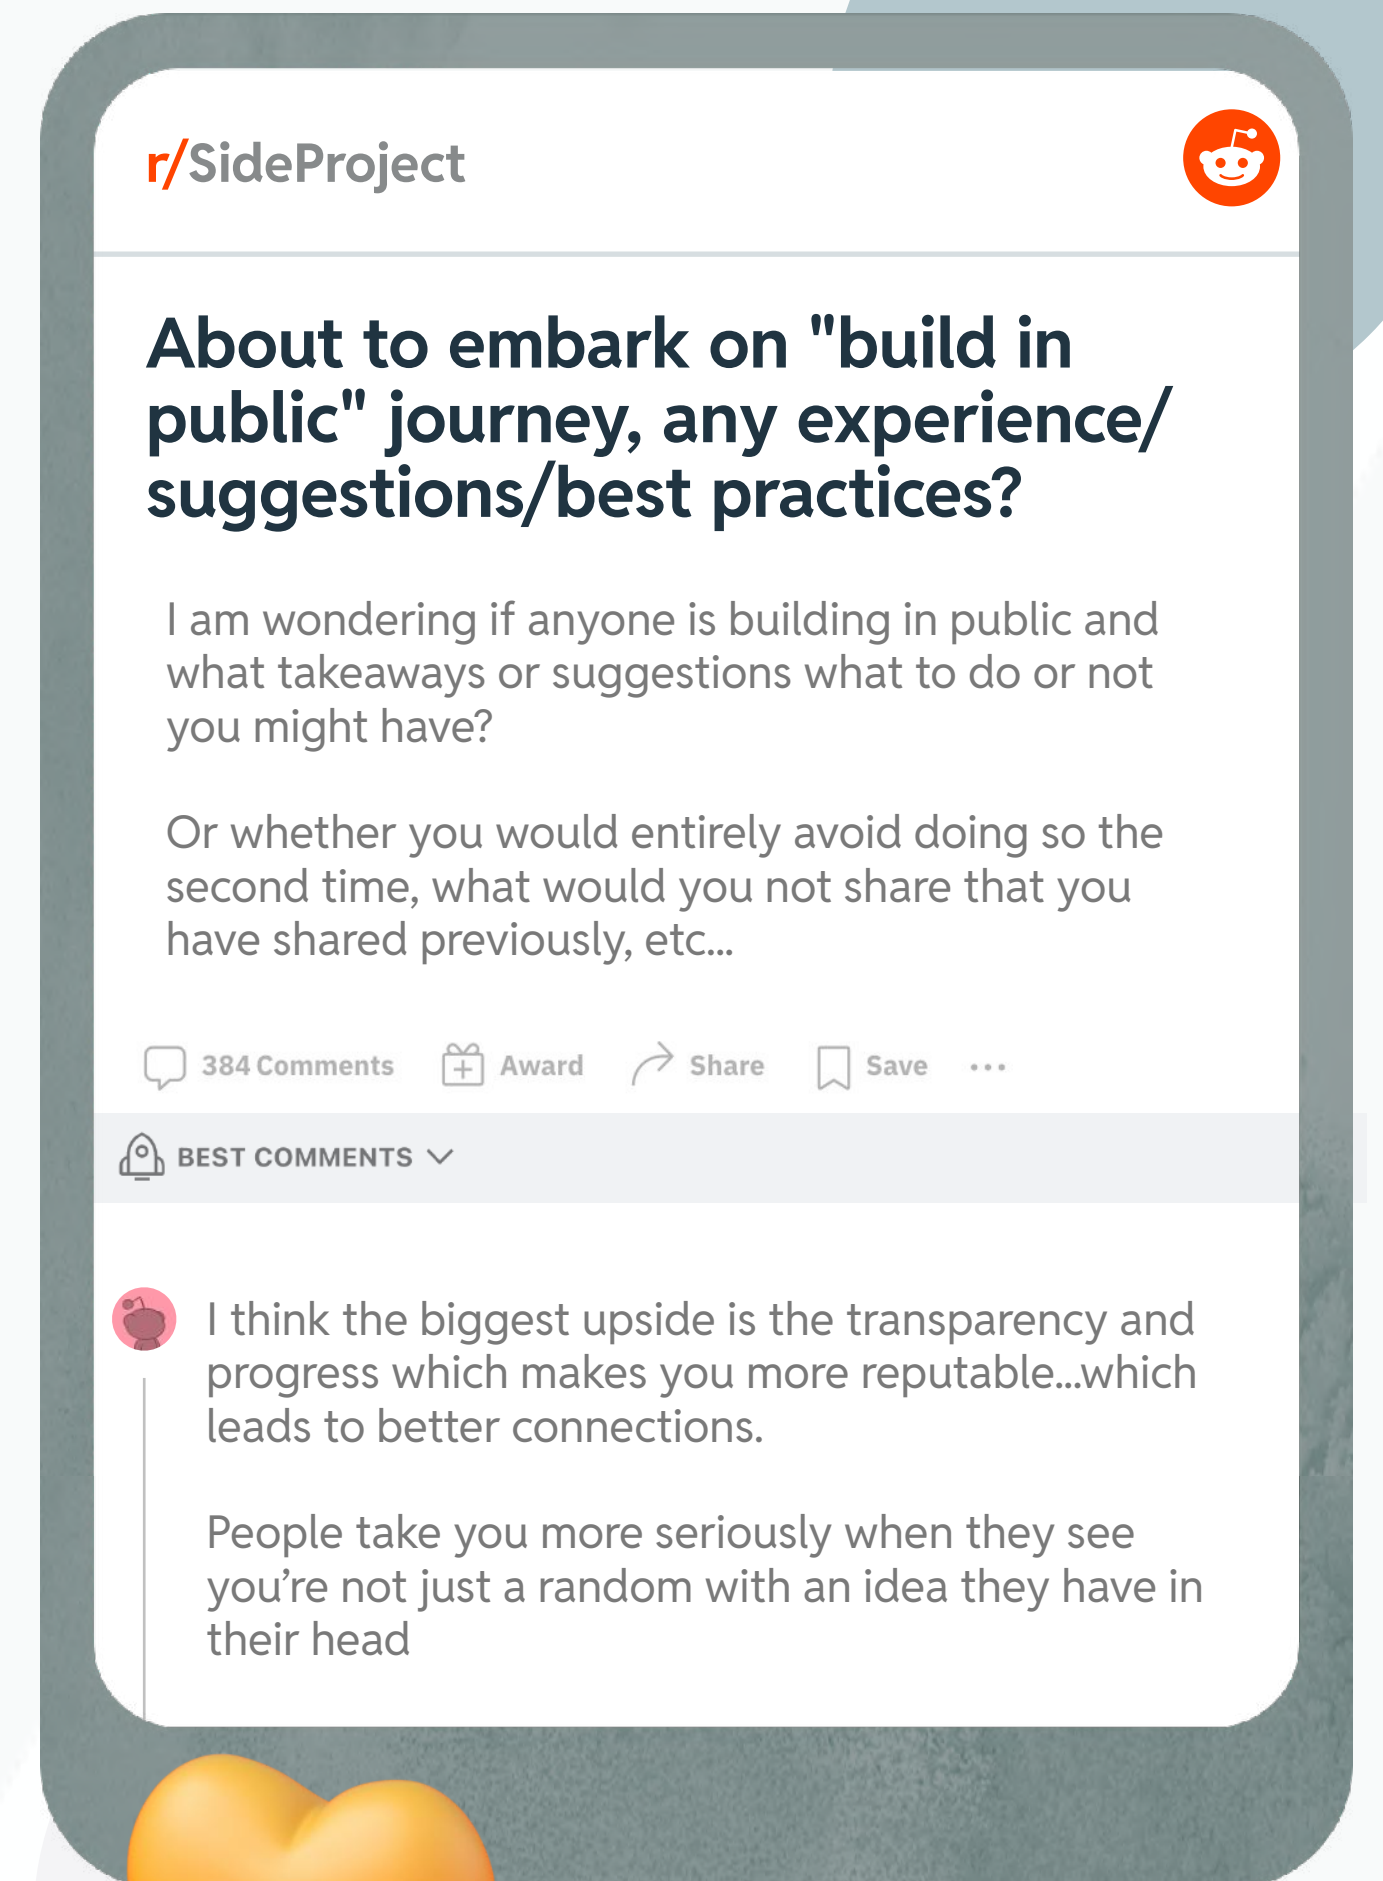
r/SideProject

About to embark on "build in public" journey, any experience/ suggestions/best practices?

I am wondering if anyone is building in public and what takeaways or suggestions what to do or not you might have?

Or whether you would entirely avoid doing so the second time, what would you not share that you have shared previously, etc...

384 Comments Award Share Save ...

BEST COMMENTS

I think the biggest upside is the transparency and progress which makes you more reputable...which leads to better connections.

People take you more seriously when they see you're not just a random with an idea they have in their head